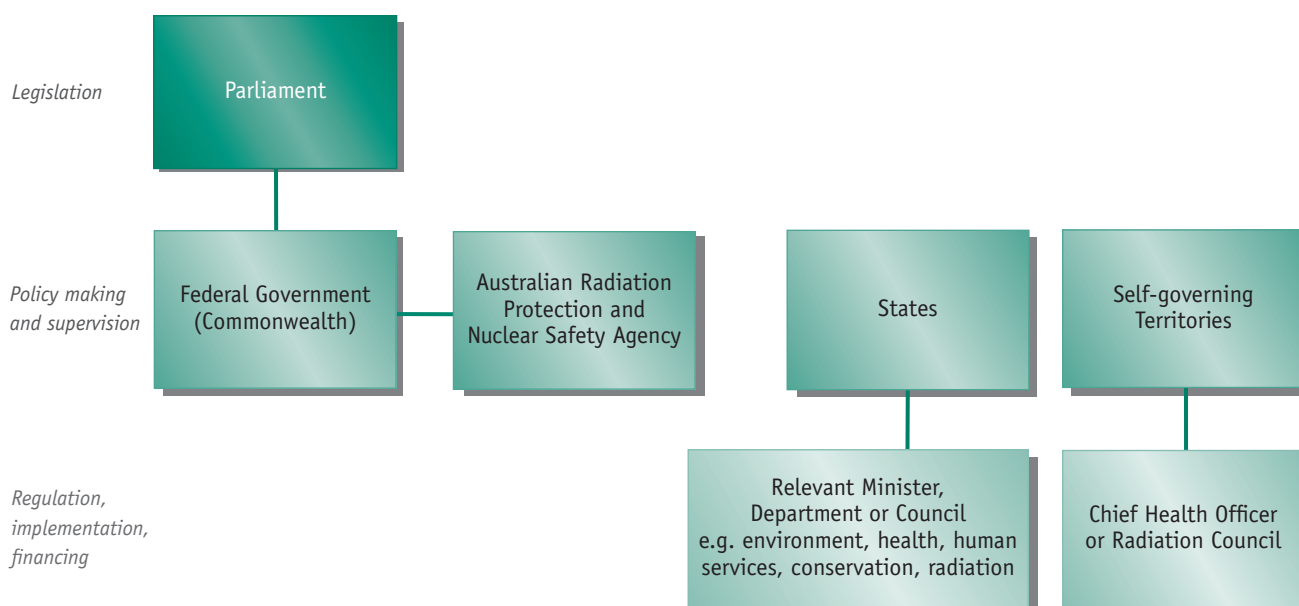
Legislation

Parliament

Policy making and supervision

Federal Government (Commonwealth)

Australian Radiation Protection and Nuclear Safety Agency

States

Self-governing Territories

Regulation, implementation, financing

Relevant Minister, Department or Council e.g. environment, health, human services, conservation, radiation

Chief Health Officer or Radiation Council